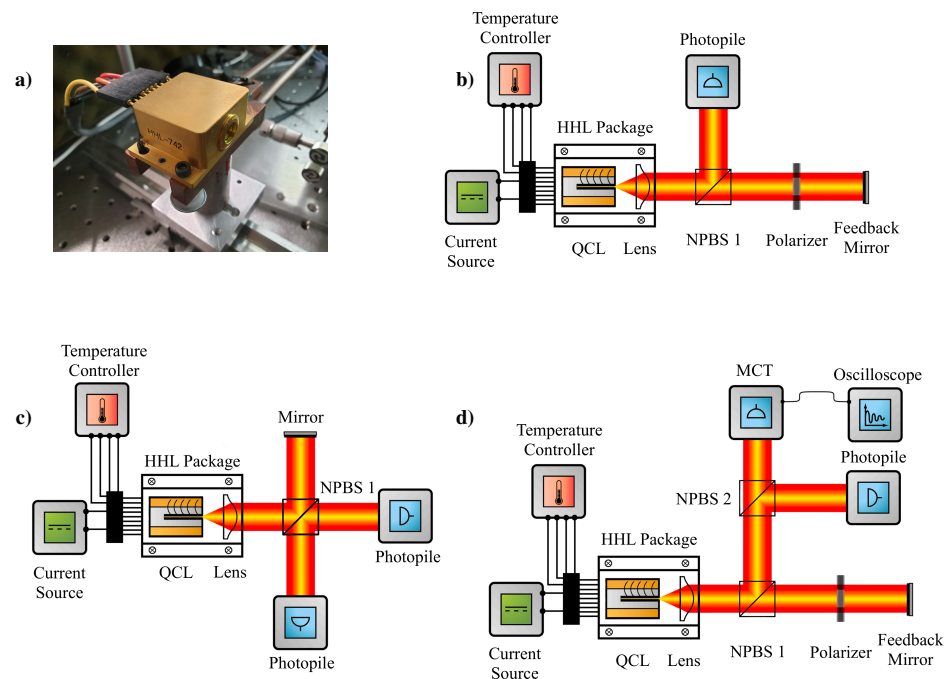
a)

HHL-742

b)

Temperature Controller

Photopile

HHL Package

Current Source

QCL

Lens

NPBS 1

Polarizer

Feedback Mirror

c)

Temperature Controller

Mirror

HHL Package

NPBS 1

Current Source

QCL

Lens

Photopile

Photopile

d)

MCT

Oscilloscope

Temperature Controller

Photopile

NPBS 2

HHL Package

Current Source

QCL

Lens

NPBS 1

Polarizer

Feedback Mirror